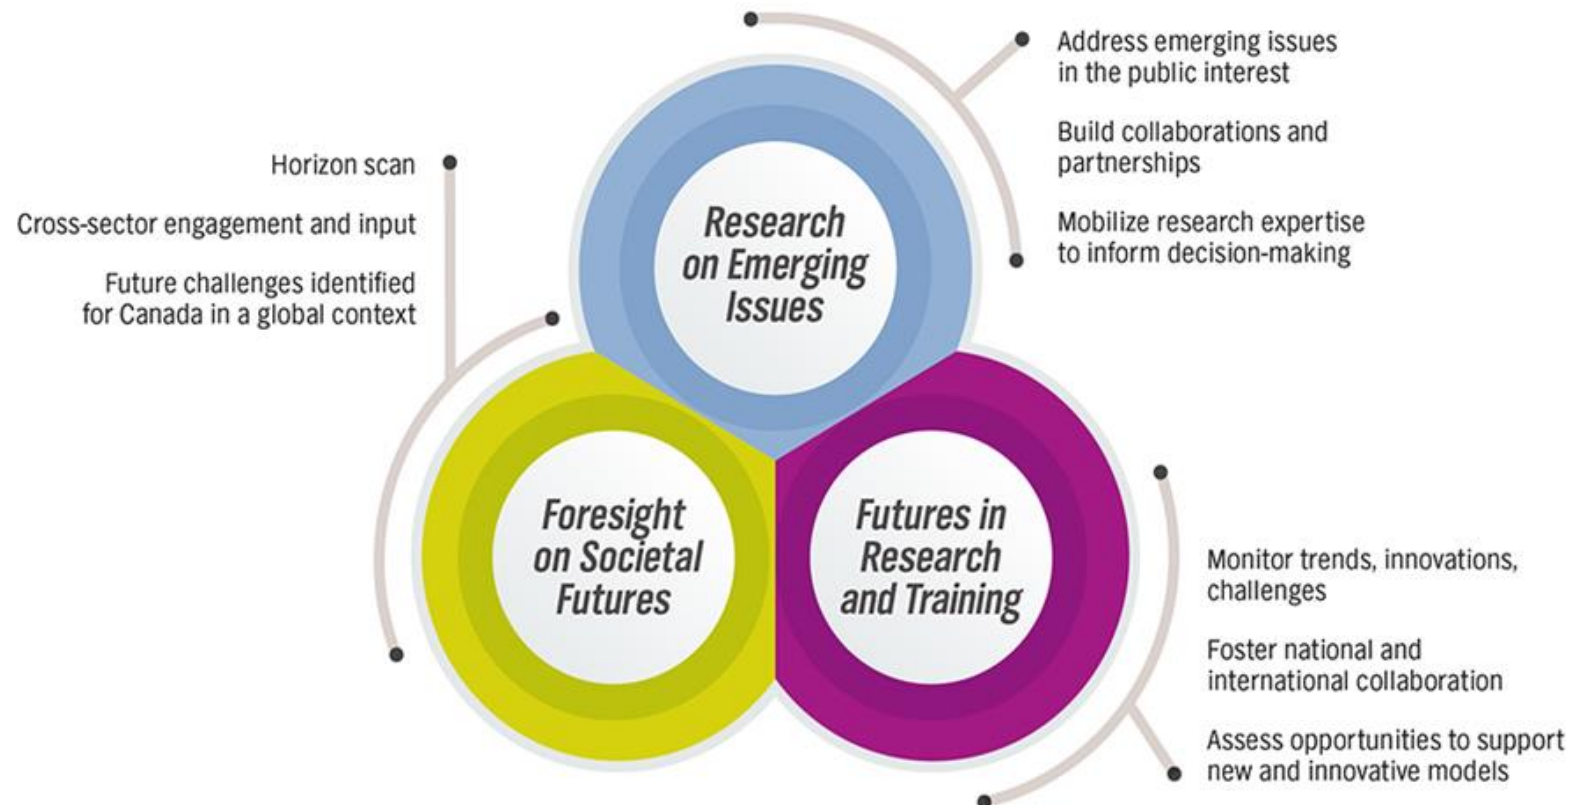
Address emerging issues in the public interest

Build collaborations and partnerships

Mobilize research expertise to inform decision-making

Horizon scan

Cross-sector engagement and input

Future challenges identified for Canada in a global context

Research on Emerging Issues

Foresight on Societal Futures

Futures in Research and Training

Monitor trends, innovations, challenges

Foster national and international collaboration

Assess opportunities to support new and innovative models